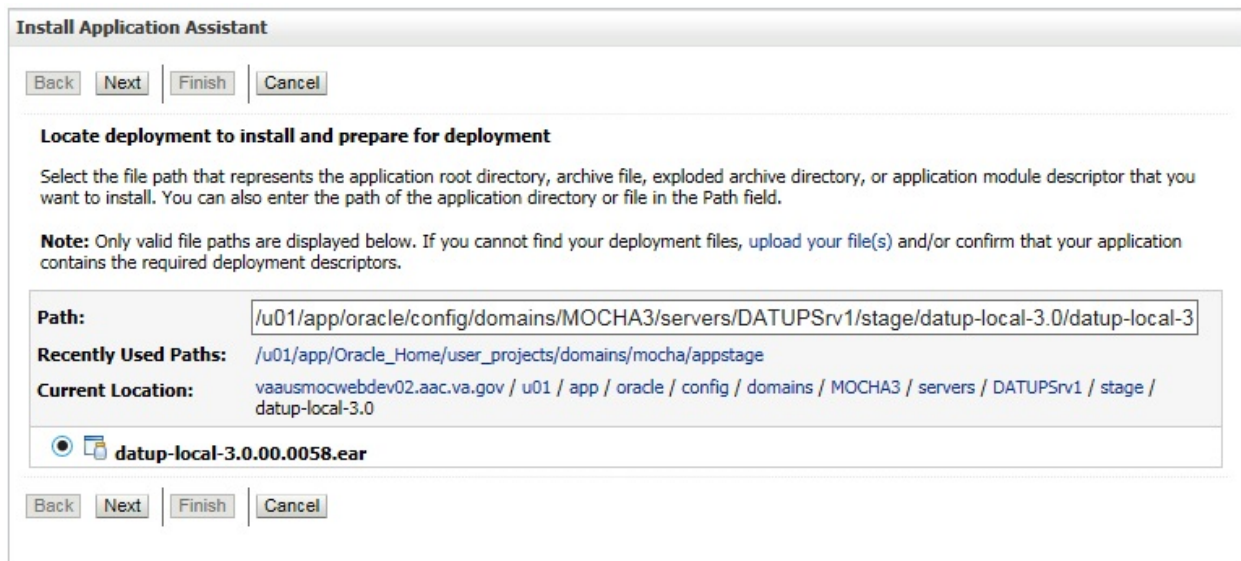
Install Application Assistant

Back Next Finish Cancel

Locate deployment to install and prepare for deployment

Select the file path that represents the application root directory, archive file, exploded archive directory, or application module descriptor that you want to install. You can also enter the path of the application directory or file in the Path field.

Note: Only valid file paths are displayed below. If you cannot find your deployment files, upload your file(s) and/or confirm that your application contains the required deployment descriptors.

| | |
|---|---|
| Path: | /u01/app/oracle/config/domains/MOCHA3/servers/DATUPSrv1/stage/datup-local-3.0/datup-local-3 |
| Recently Used Paths: | /u01/app/Oracle_Home/user_projects/domains/mocha/appstage |
| Current Location: | vaausmocwebdev02.aac.va.gov / u01 / app / oracle / config / domains / MOCHA3 / servers / DATUPSrv1 / stage / datup-local-3.0 |

datup-local-3.0.00.0058.ear

Back Next Finish Cancel